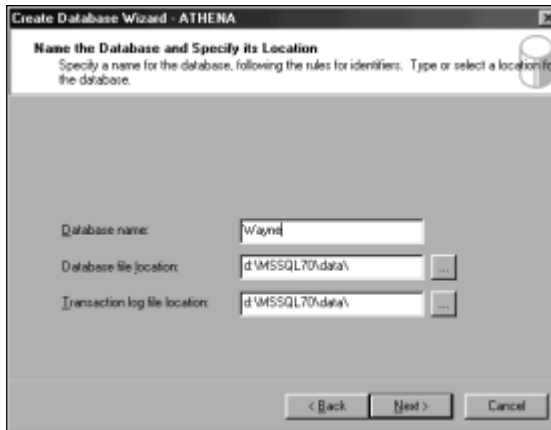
Create Database Wizard - ATHENA

Name the Database and Specify its Location

Specify a name for the database, following the rules for identifiers. Type or select a location for the database.

Database name: Wayne

Database file location: d:\MSSQL70\data\ ...

Transaction log file location: d:\MSSQL70\data\ ...

< Back Next > Cancel